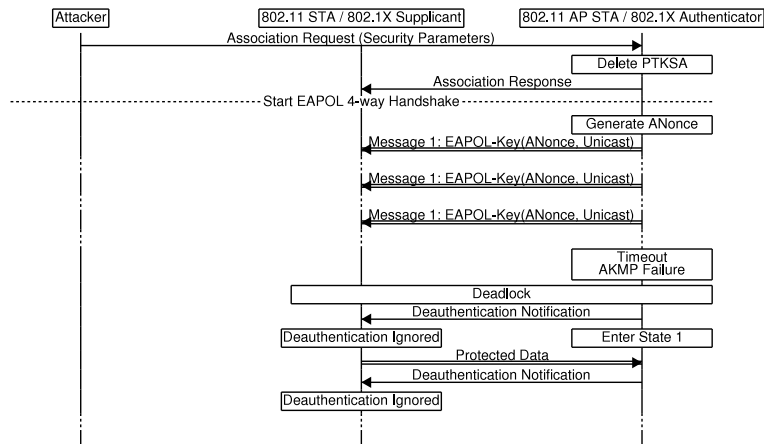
Attacker
802.11 STA / 802.1X Supplicant
802.11 AP STA / 802.1X Authenticator

Association Request (Security Parameters)

Delete PTKSA

Association Response

Start EAPOL 4-way Handshake

Generate ANonce

Message 1: EAPOL-Key(ANonce, Unicast)

Message 1: EAPOL-Key(ANonce, Unicast)

Message 1: EAPOL-Key(ANonce, Unicast)

Timeout
AKMP Failure

Deadlock

Deauthentication Notification

Deauthentication Ignored

Enter State 1

Protected Data

Deauthentication Notification

Deauthentication Ignored